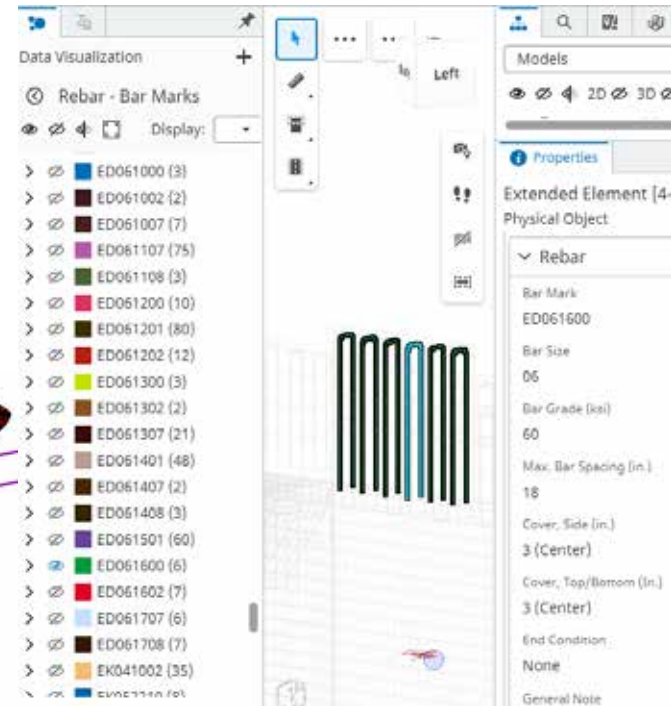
Data Visualization

Rebar - Bar Marks

Display:

ED061000 (3)
ED061002 (2)
ED061007 (7)
ED061107 (75)
ED061108 (3)
ED061200 (10)
ED061201 (80)
ED061202 (12)
ED061300 (3)
ED061302 (2)
ED061307 (21)
ED061401 (48)
ED061407 (2)
ED061408 (3)
ED061501 (60)
ED061600 (6)
ED061602 (7)
ED061707 (6)
ED061708 (7)
EK041002 (35)
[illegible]

Left

Models

2D 3D

Properties

Extended Element [4-
Physical Object

Rebar

Bar Mark
ED061600
Bar Size
06
Bar Grade (ksi)
60
Max. Bar Spacing (in.)
18
Cover, Side (in.)
3 (Center)
Cover, Top/Bottom (in.)
3 (Center)
End Condition
None
General Note